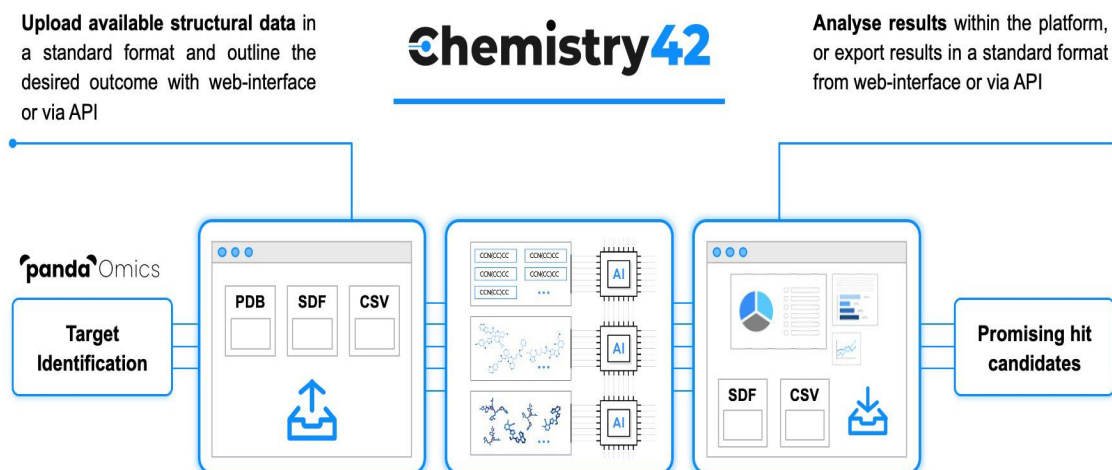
**Upload available structural data** in a standard format and outline the desired outcome with web-interface or via API

Chemistry42

**Analyse results** within the platform, or export results in a standard format from web-interface or via API

pandaOmics

Target Identification

PDB

SDF

CSV

CCN(CC)CC

CCN(CC)CC

CCN(CC)CC

CCN(CC)CC

CCN(CC)CC

AI

AI

AI

SDF

CSV

Promising hit candidates